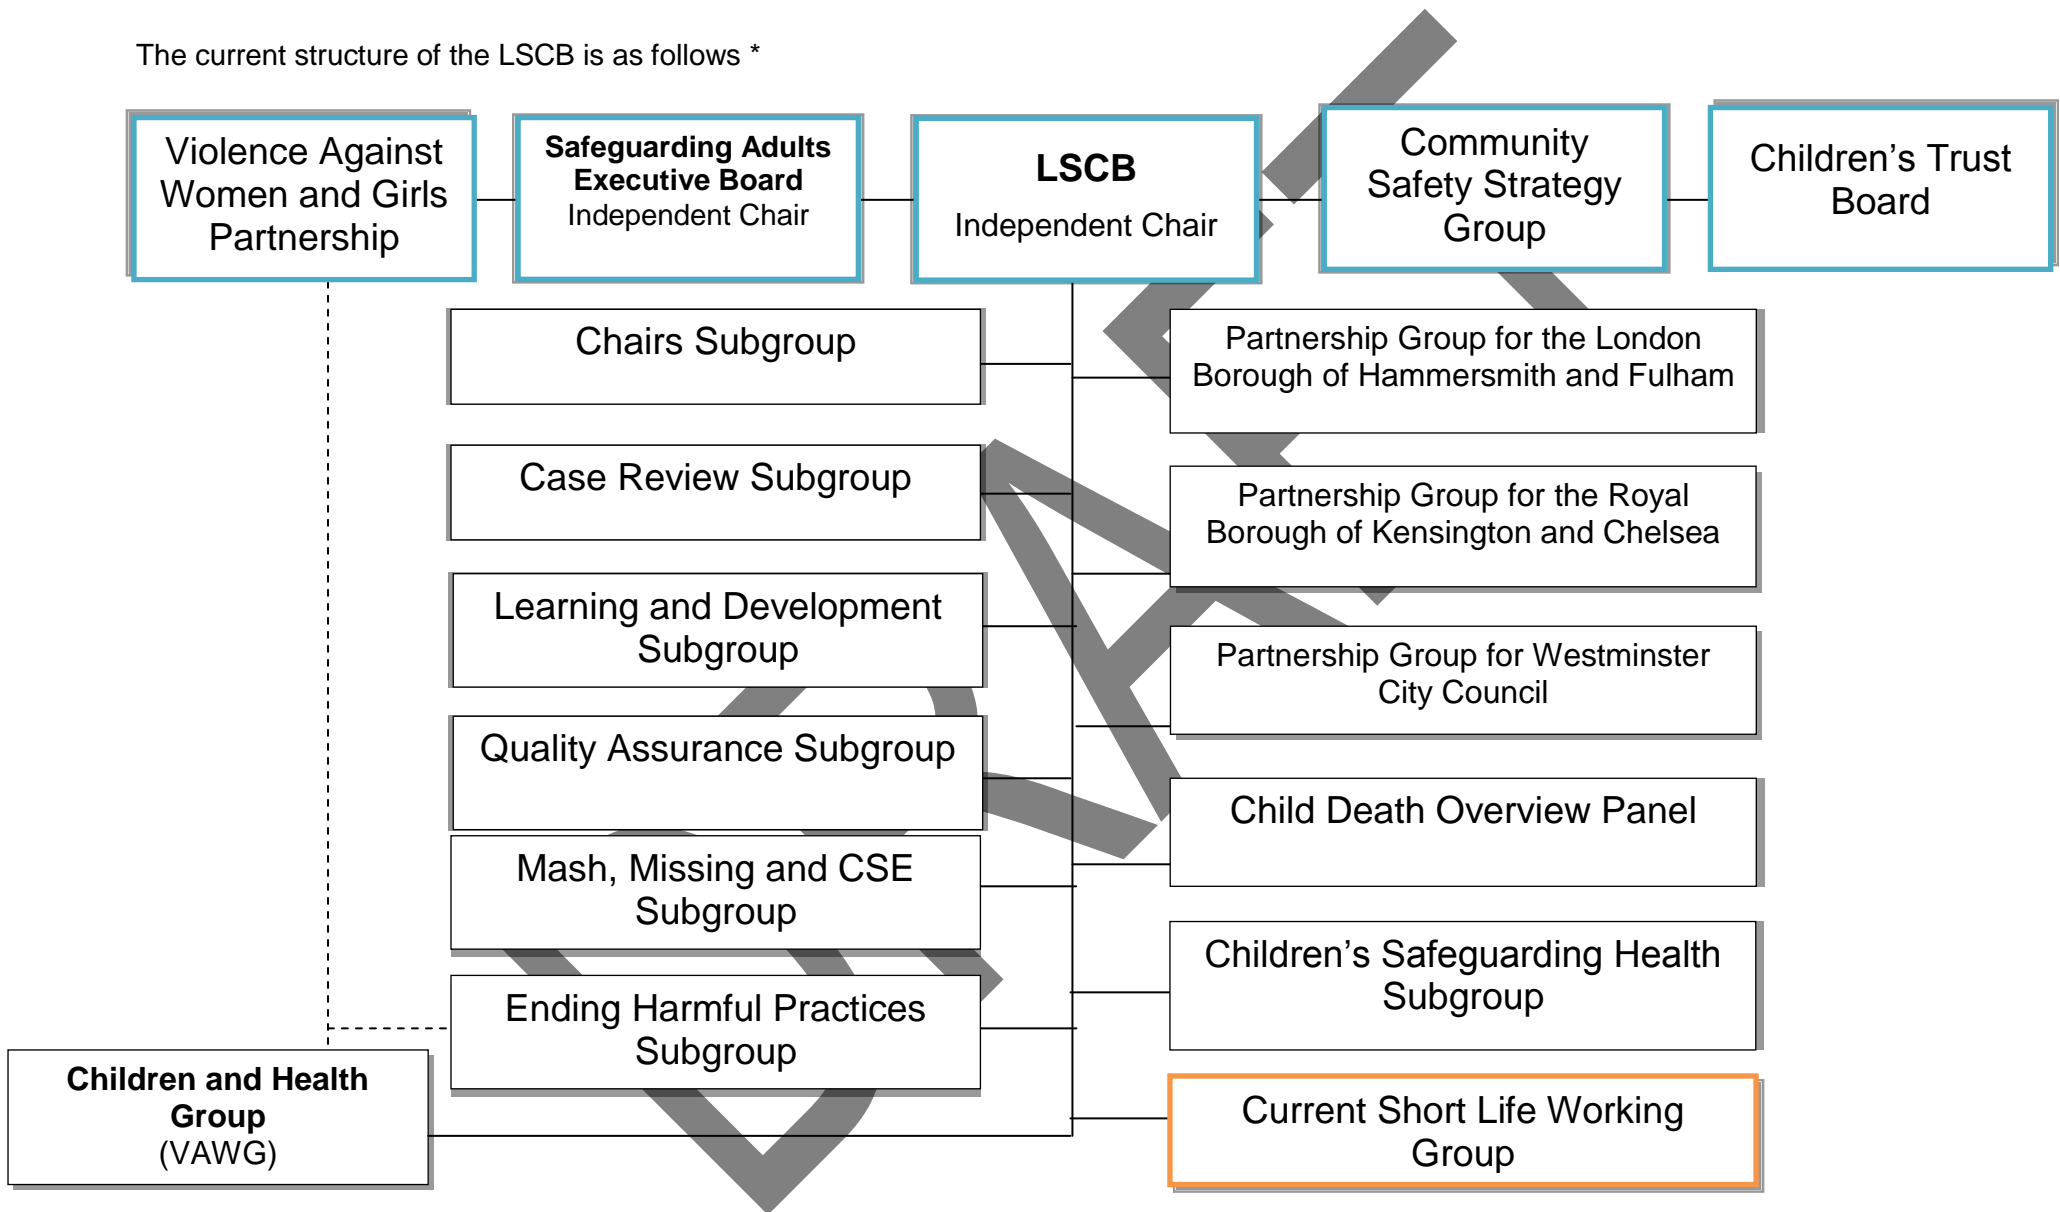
The current structure of the LSCB is as follows *

Violence Against Women and Girls Partnership

Safeguarding Adults Executive Board
Independent Chair

LSCB
Independent Chair

Community Safety Strategy Group

Children's Trust Board

Chairs Subgroup

Case Review Subgroup

Learning and Development Subgroup

Quality Assurance Subgroup

Mash, Missing and CSE Subgroup

Ending Harmful Practices Subgroup

Partnership Group for the London Borough of Hammersmith and Fulham

Partnership Group for the Royal Borough of Kensington and Chelsea

Partnership Group for Westminster City Council

Child Death Overview Panel

Children's Safeguarding Health Subgroup

Current Short Life Working Group

Children and Health Group
(VAWG)

DRAFT